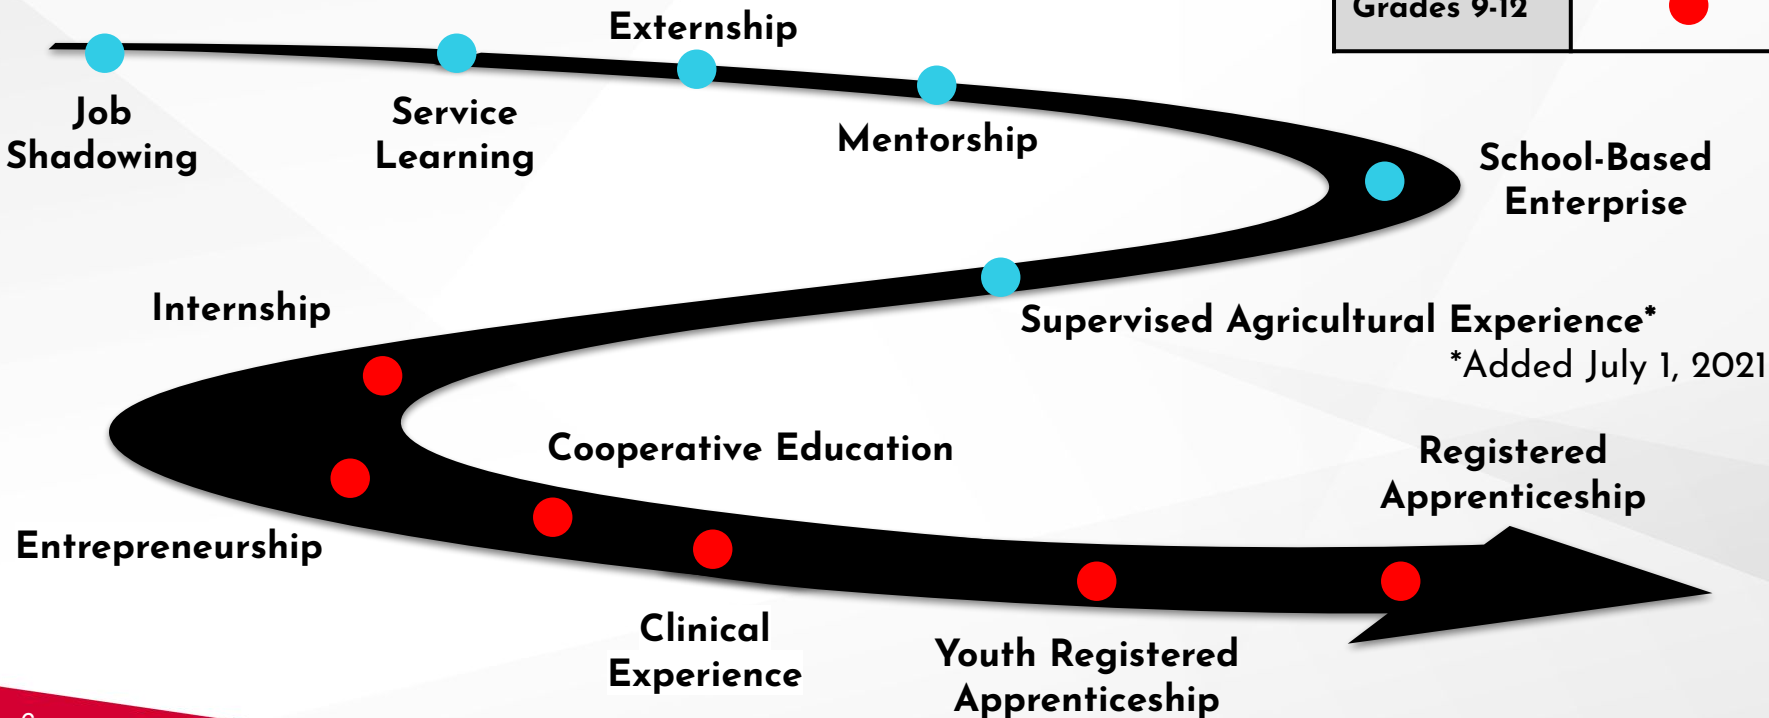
| Grades 9-12 | |
|---|---|

Externship

Job Shadowing

Service Learning

Mentorship

School-Based Enterprise

Internship

Supervised Agricultural Experience*
*Added July 1, 2021

Cooperative Education

Registered Apprenticeship

Entrepreneurship

Clinical Experience

Youth Registered Apprenticeship